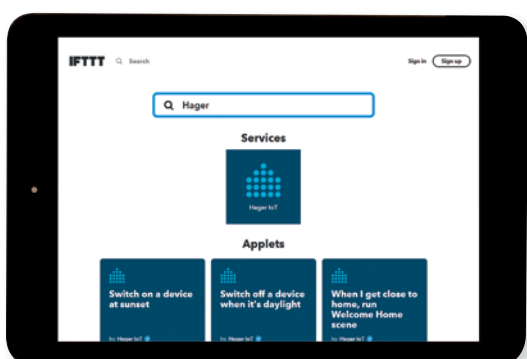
IFTTT Search

Sign in Sign up

Hager

Services

Hager IoT

Applets

Switch on a device at sunset

by Hager IoT

Switch off a device when it's daylight

by Hager IoT

When I get close to home, run Welcome Home scene

by Hager IoT